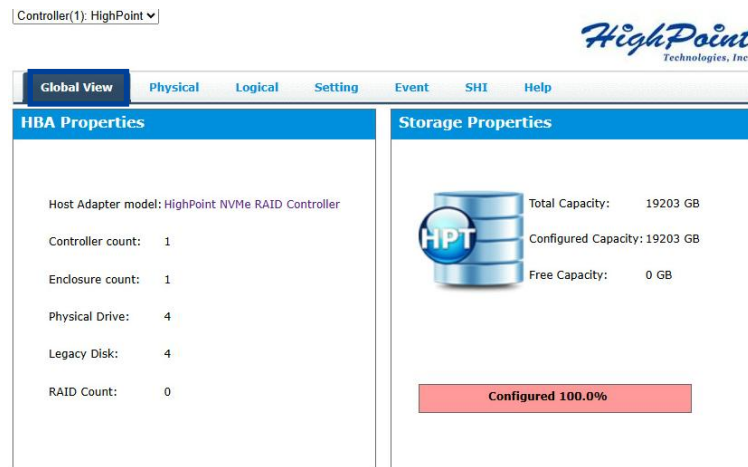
Controller(1): HighPoint

HighPoint
Technologies, Inc

Global View | Physical | Logical | Setting | Event | SHI | Help

HBA Properties

Host Adapter model: HighPoint NVMe RAID Controller

Controller count: 1

Enclosure count: 1

Physical Drive: 4

Legacy Disk: 4

RAID Count: 0

Storage Properties

HPT

Total Capacity: 19203 GB

Configured Capacity: 19203 GB

Free Capacity: 0 GB

Configured 100.0%